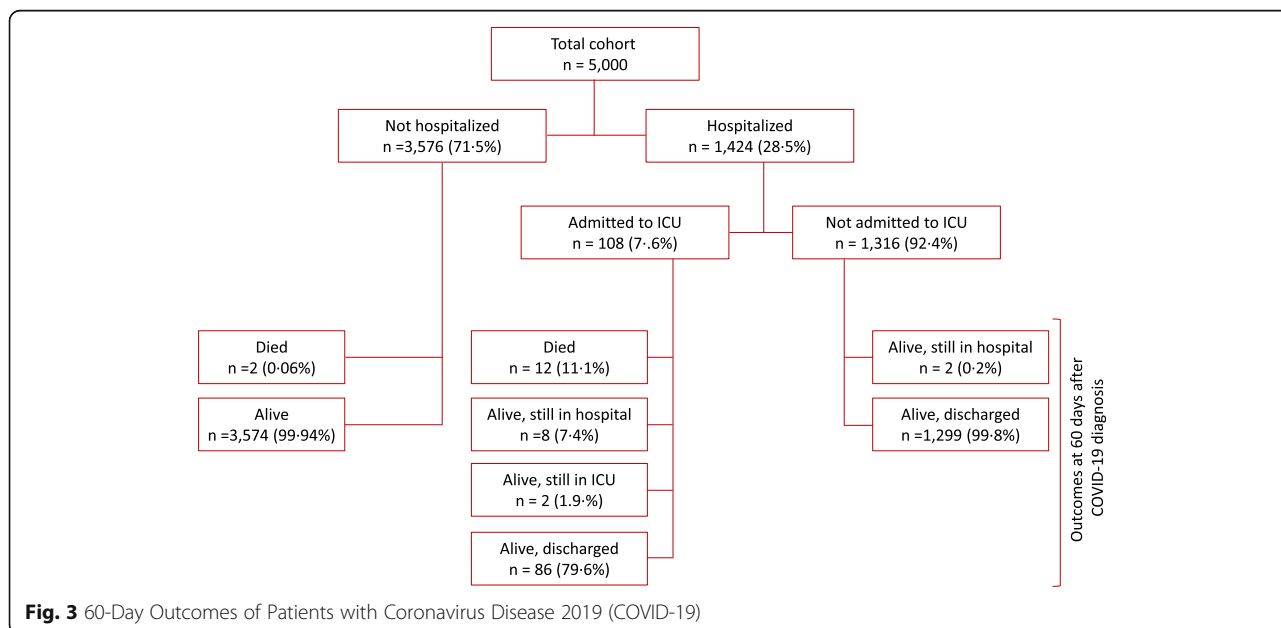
Total cohort
n = 5,000

Not hospitalized
n =3,576 (71·5%)

Hospitalized
n = 1,424 (28·5%)

Admitted to ICU
n = 108 (7·.6%)

Not admitted to ICU
n = 1,316 (92·4%)

Died
n =2 (0·06%)

Alive
n =3,574 (99·94%)

Died
n = 12 (11·1%)

Alive, still in hospital
n =8 (7·4%)

Alive, still in ICU
n = 2 (1.9·%)

Alive, discharged
n = 86 (79·6%)

Alive, still in hospital
n = 2 (0·2%)

Alive, discharged
n =1,299 (99·8%)

Outcomes at 60 days after COVID-19 diagnosis

**Fig. 3** 60-Day Outcomes of Patients with Coronavirus Disease 2019 (COVID-19)